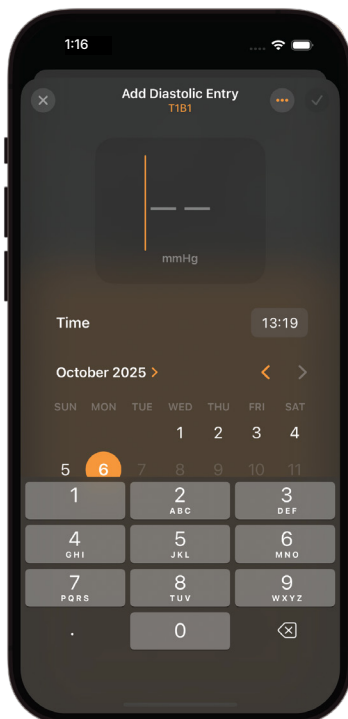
1:16

Add Diastolic Entry
T1B1

— —
mmHg

Time 13:19

October 2025 >

| SUN | MON | TUE | WED | THU | FRI | SAT |
|---|---|---|---|---|---|---|
| | | | 1 | 2 | 3 | 4 |
| 5 | 6 | 7 | 8 | 9 | 10 | 11 |

1
2 ABC
3 DEF
4 GHI
5 JKL
6 MNO
7 PQRS
8 TUV
9 WXYZ
.
0